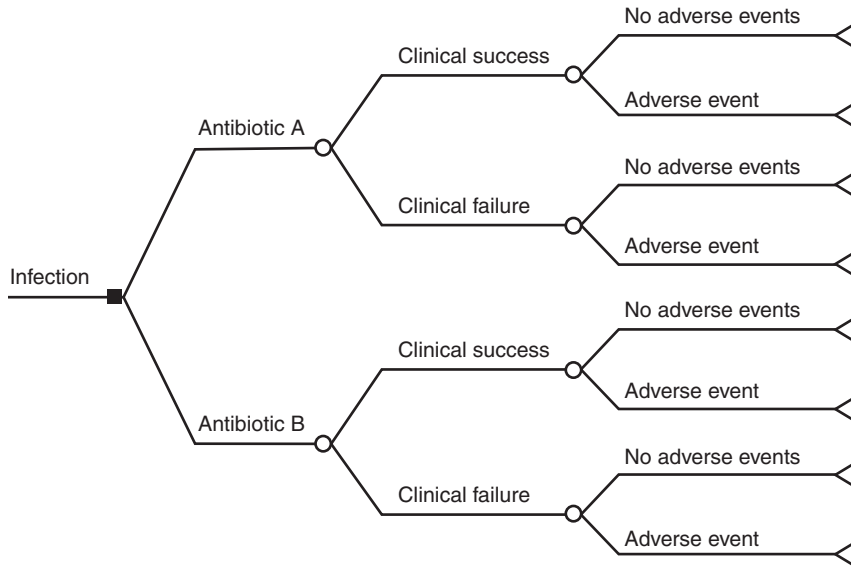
Infection

Antibiotic A

Clinical success

No adverse events

Adverse event

Clinical failure

No adverse events

Adverse event

Antibiotic B

Clinical success

No adverse events

Adverse event

Clinical failure

No adverse events

Adverse event